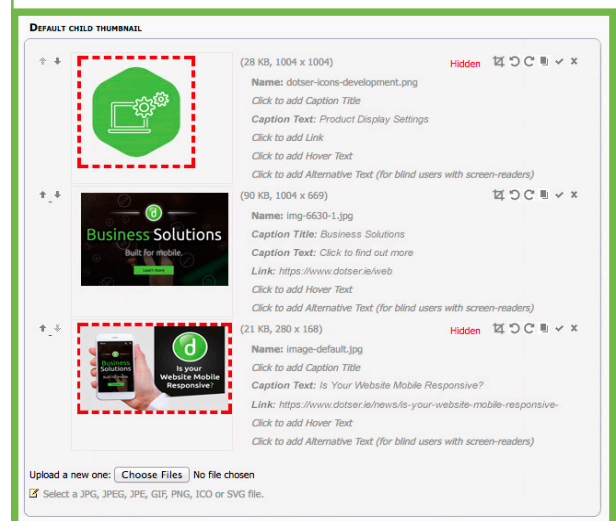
Default child thumbnail

(28 KB, 1004 x 1004)
Hidden
Name: dotser-icons-development.png
Click to add Caption Title
Caption Text: Product Display Settings
Click to add Link
Click to add Hover Text
Click to add Alternative Text (for blind users with screen-readers)

Business Solutions
Built for mobile.
Learn more
(90 KB, 1004 x 669)
Name: img-6630-1.jpg
Caption Title: Business Solutions
Caption Text: Click to find out more
Link: https://www.dotser.ie/web
Click to add Hover Text
Click to add Alternative Text (for blind users with screen-readers)

Business Solutions
Is your Website Mobile Responsive?
(21 KB, 280 x 168)
Hidden
Name: image-default.jpg
Click to add Caption Title
Caption Text: Is Your Website Mobile Responsive?
Link: https://www.dotser.ie/news/is-your-website-mobile-responsive-
Click to add Hover Text
Click to add Alternative Text (for blind users with screen-readers)

Upload a new one: Choose Files No file chosen
Select a JPG, JPEG, JPE, GIF, PNG, ICO or SVG file.